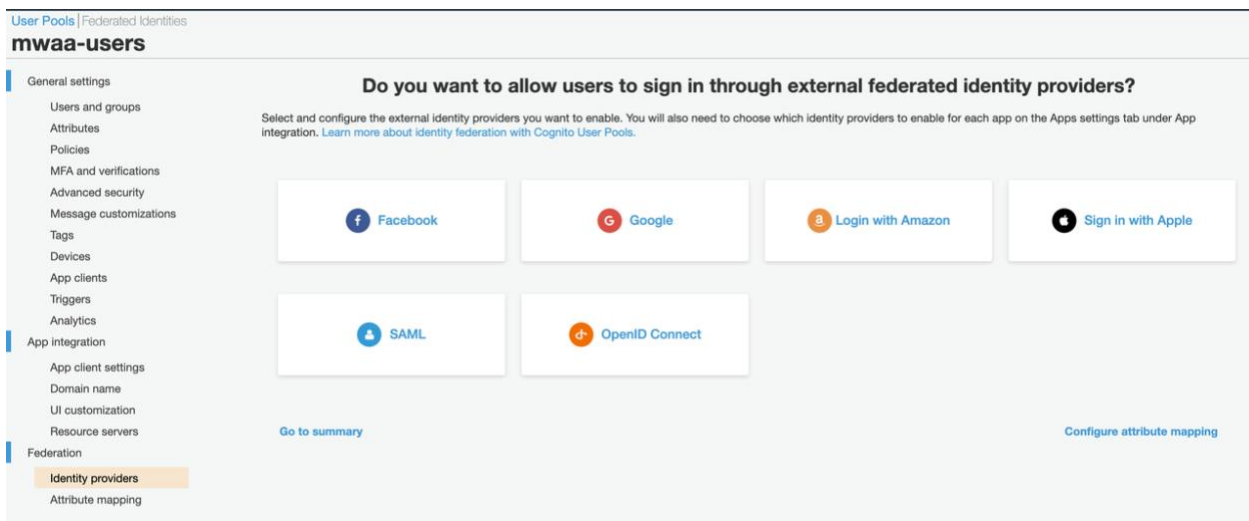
User Pools | Federated Identities

mwaa-users

General settings

Users and groups

Attributes

Policies

MFA and verifications

Advanced security

Message customizations

Tags

Devices

App clients

Triggers

Analytics

App integration

App client settings

Domain name

UI customization

Resource servers

Federation

Identity providers

Attribute mapping

Do you want to allow users to sign in through external federated identity providers?

Select and configure the external identity providers you want to enable. You will also need to choose which identity providers to enable for each app on the Apps settings tab under App integration. Learn more about identity federation with Cognito User Pools.

Facebook

Google

Login with Amazon

Sign in with Apple

SAML

OpenID Connect

Go to summary

Configure attribute mapping